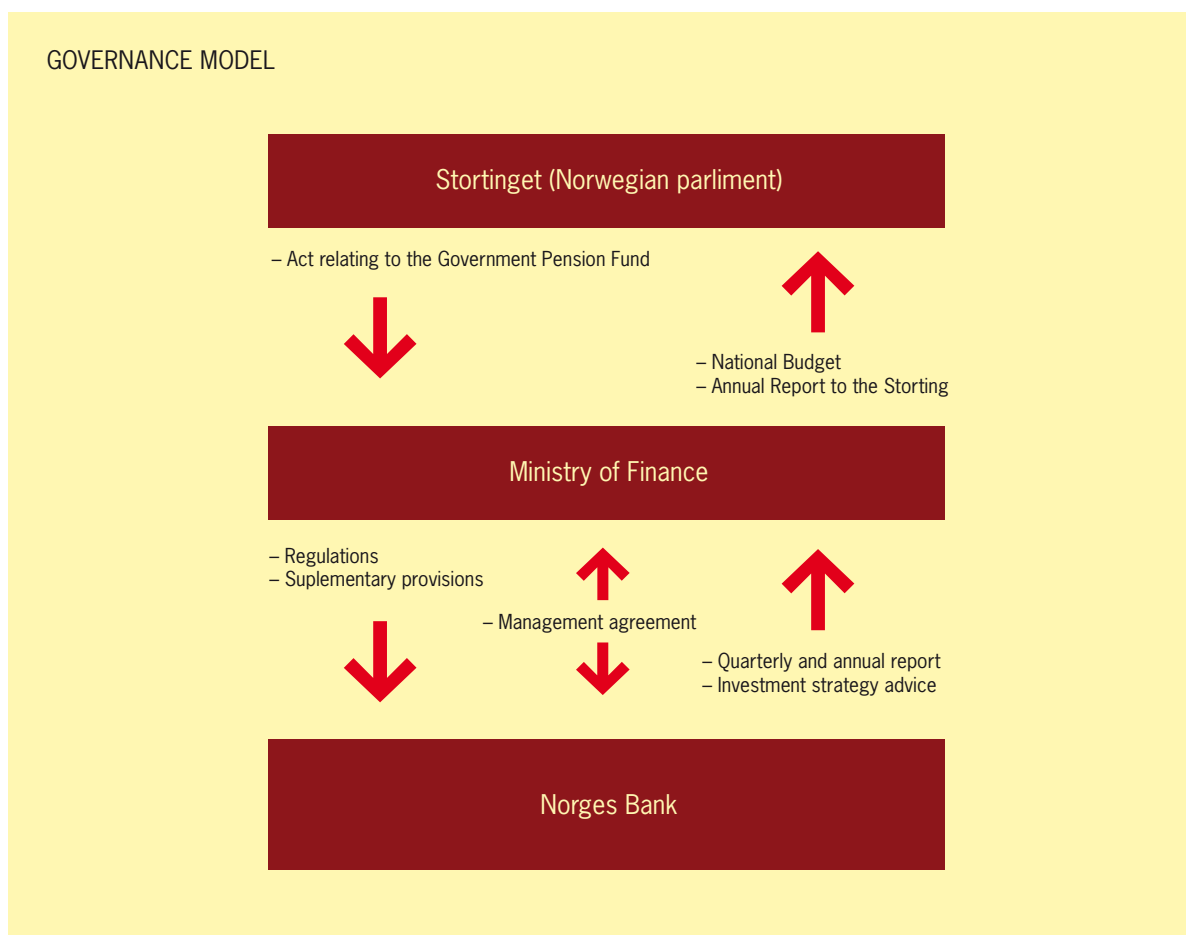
GOVERNANCE MODEL

Stortinget (Norwegian parliment)

– Act relating to the Government Pension Fund

– National Budget
– Annual Report to the Storting

Ministry of Finance

– Regulations
– Suplementary provisions

– Management agreement

– Quarterly and annual report
– Investment strategy advice

Norges Bank